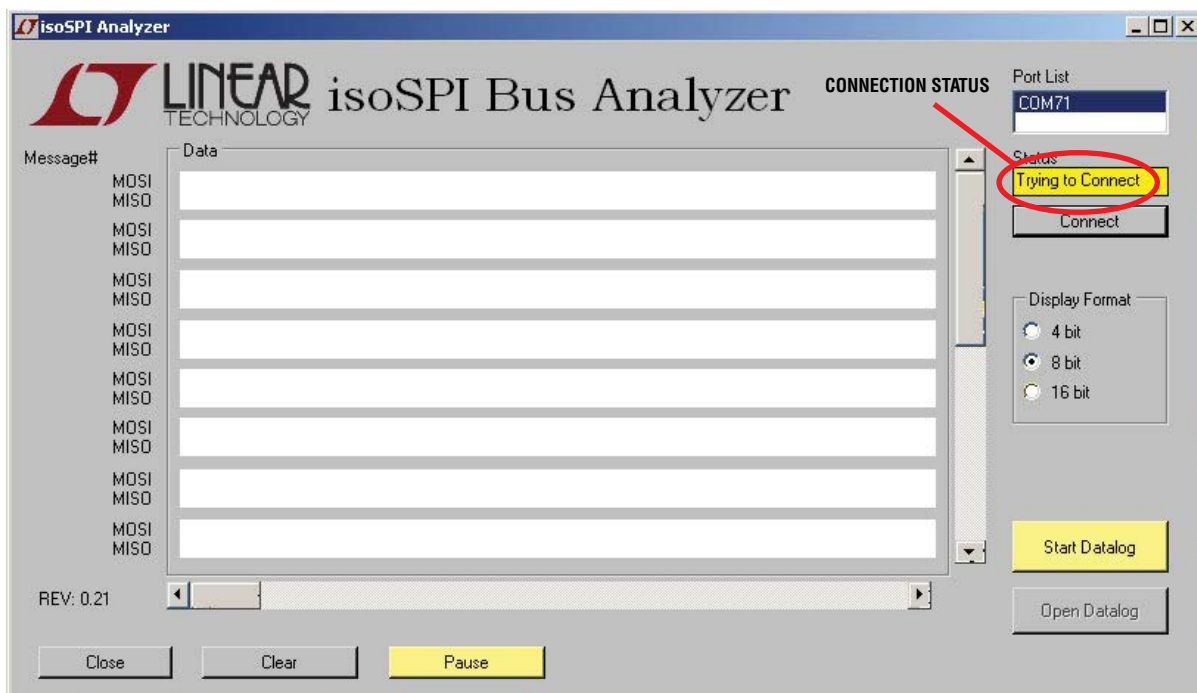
isoSPI Analyzer

LINEAR TECHNOLOGY isoSPI Bus Analyzer

CONNECTION STATUS

Port List
COM71

Message#
Data

MOSI
MISO
MOSI
MISO
MOSI
MISO
MOSI
MISO
MOSI
MISO
MOSI
MISO
MOSI
MISO
MOSI
MISO

Status
Trying to Connect

Connect

Display Format
4 bit
8 bit
16 bit

Start Datalog

Open Datalog

REV: 0.21

Close
Clear
Pause